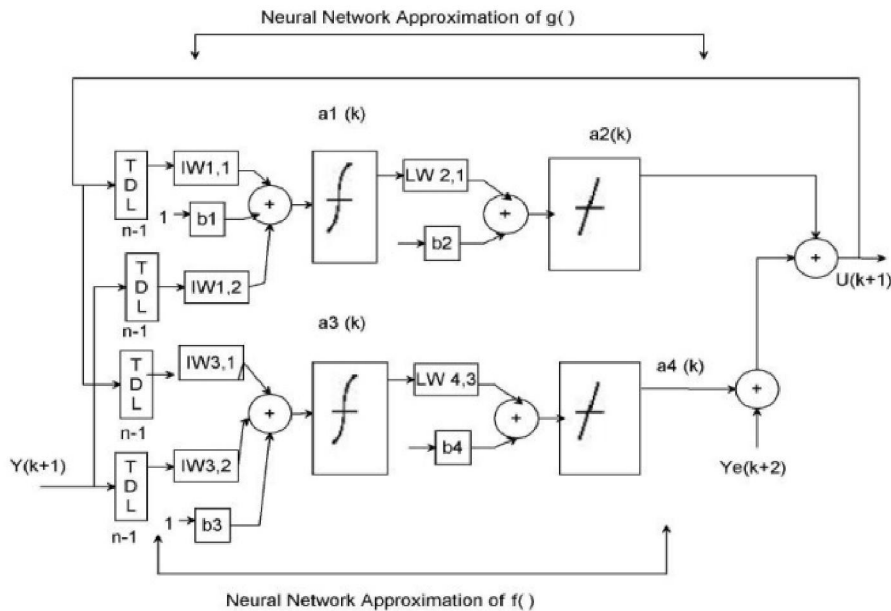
Neural Network Approximation of g( )

a1 (k)

a2(k)

T
D
L
n-1

IW1,1

1

b1

+

LW 2,1

+

b2

+

U(k+1)

T
D
L
n-1

IW1,2

a3 (k)

T
D
L
n-1

IW3,1

+

LW 4,3

+

b4

a4 (k)

+

Y(k+1)

T
D
L
n-1

IW3,2

Ye(k+2)

1

b3

Neural Network Approximation of f( )